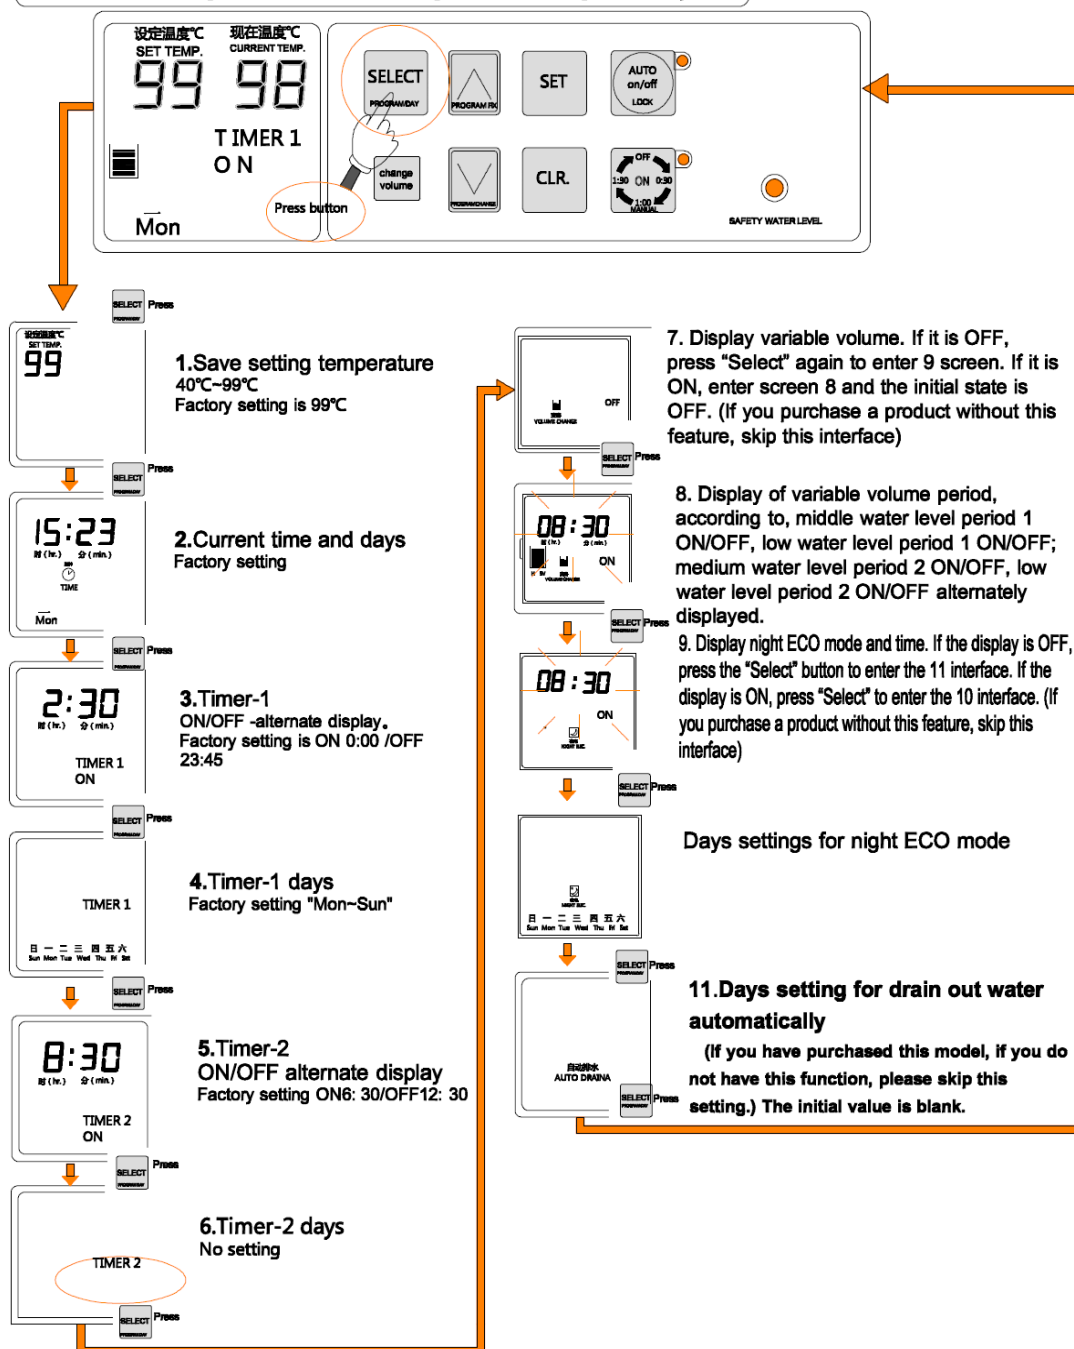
设定温度℃ SET TEMP. 99 现在温度℃ CURRENT TEMP. 98
TIMER 1
ON
Mon
Press button

SELECT PROGRAM/DAY
change volume
PROGRAM RK
PROGRAM/CHANGE
SET
CLR.
AUTO on/off LOCK
OFF 1:30 ON 0:30 1:00 MANUAL
SAFETY WATER LEVEL

SELECT Press
设定温度℃ SET TEMP. 99
1.Save setting temperature
40℃~99℃
Factory setting is 99℃

SELECT Press
15:23
时(hr.) 分(min.)
TIME
Mon
2.Current time and days
Factory setting

SELECT Press
2:30
时(hr.) 分(min.)
TIMER 1
ON
3.Timer-1
ON/OFF -alternate display.
Factory setting is ON 0:00 /OFF 23:45

SELECT Press
TIMER 1
日 一 二 三 四 五 六
Sun Mon Tue Wed Thu Fri Sat
4.Timer-1 days
Factory setting "Mon~Sun"

SELECT Press
8:30
时(hr.) 分(min.)
TIMER 2
ON
5.Timer-2
ON/OFF alternate display
Factory setting ON6: 30/OFF12: 30

SELECT Press
TIMER 2
6.Timer-2 days
No setting

SELECT Press

OFF
VOLUME CHANGE
7. Display variable volume. If it is OFF, press "Select" again to enter 9 screen. If it is ON, enter screen 8 and the initial state is OFF. (If you purchase a product without this feature, skip this interface)

SELECT Press
08:30
ON
8. Display of variable volume period, according to, middle water level period 1 ON/OFF, low water level period 1 ON/OFF; medium water level period 2 ON/OFF, low water level period 2 ON/OFF alternately displayed.

SELECT Press
08:30
ON
NIGHT ECO
9. Display night ECO mode and time. If the display is OFF, press the "Select" button to enter the 11 interface. If the display is ON, press "Select" to enter the 10 interface. (If you purchase a product without this feature, skip this interface)

SELECT Press
NIGHT ECO
日 一 二 三 四 五 六
Sun Mon Tue Wed Thu Fri Sat
Days settings for night ECO mode

SELECT Press
自动排水
AUTO DRAINA
SELECT Press
11.Days setting for drain out water automatically
(If you have purchased this model, if you do not have this function, please skip this setting.) The initial value is blank.